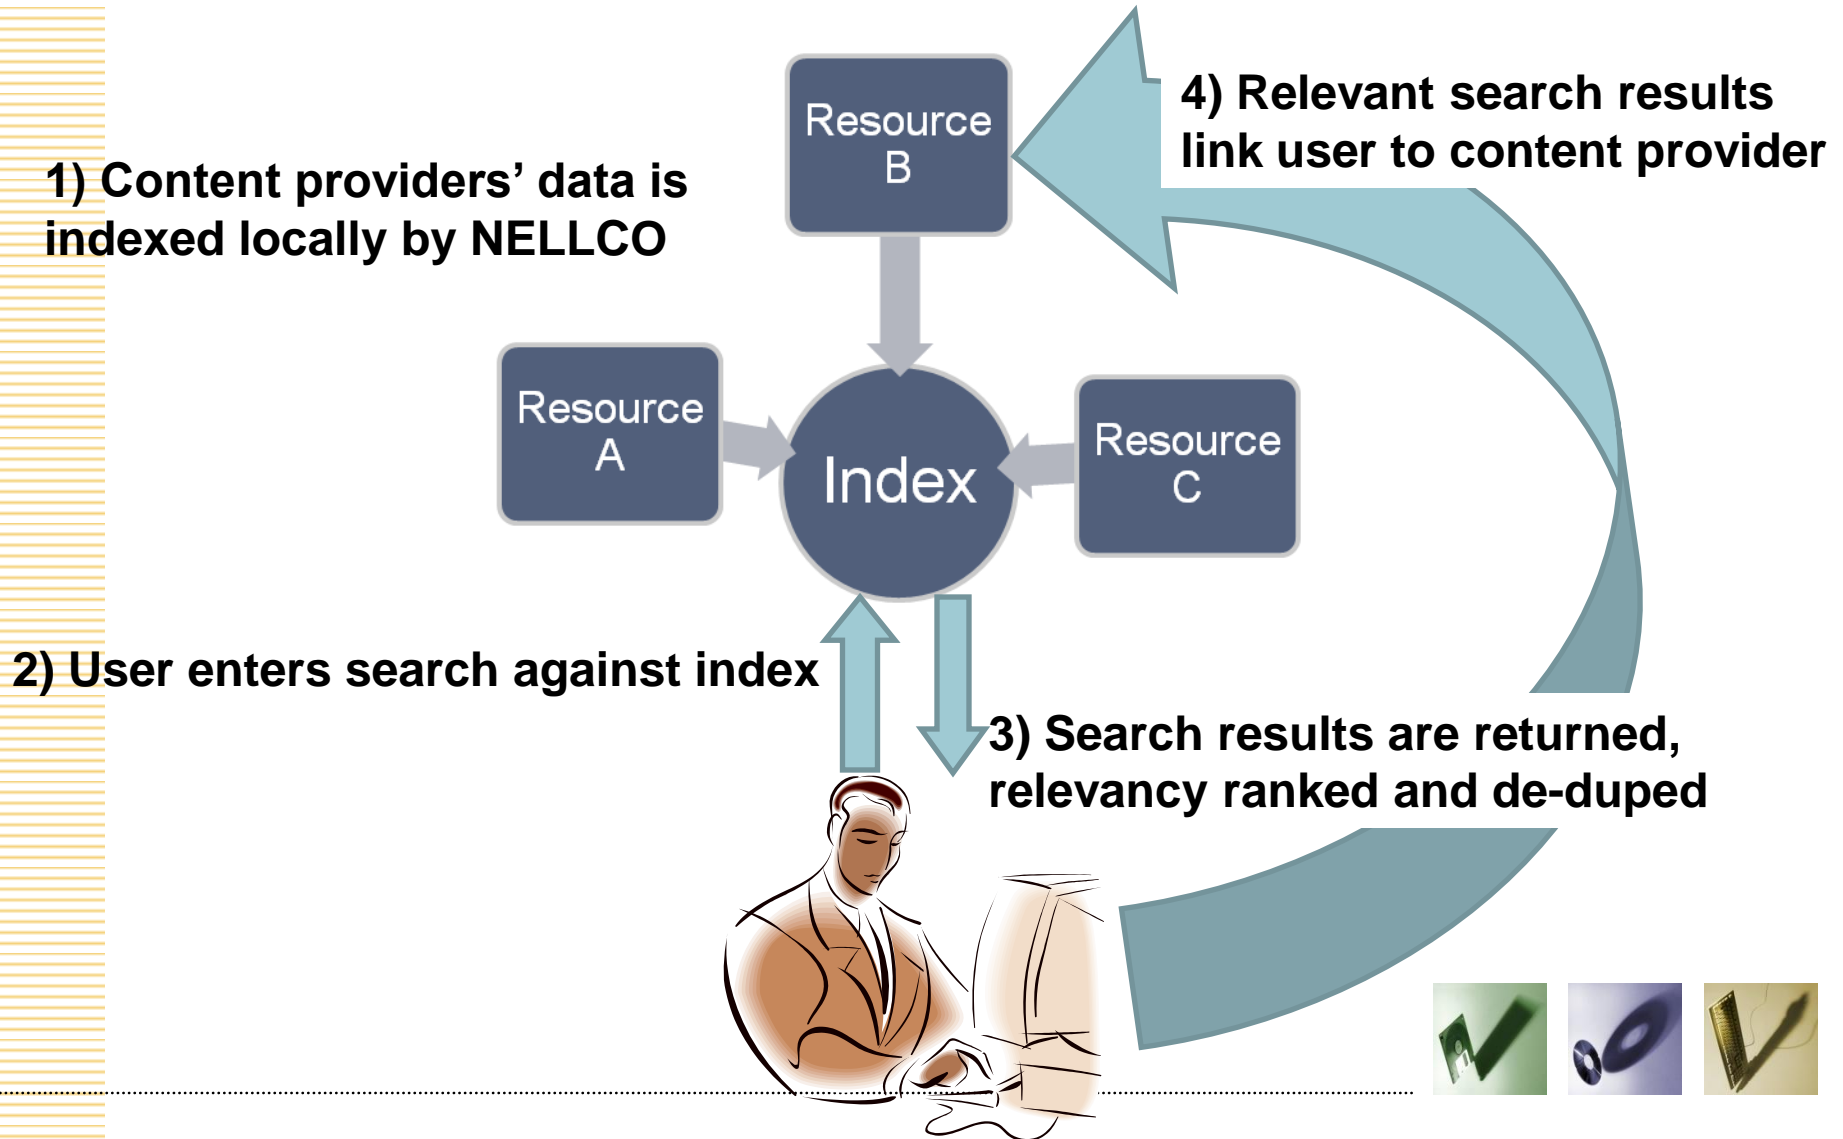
1) Content providers' data is indexed locally by NELLCO

Resource B

4) Relevant search results link user to content provider

Resource A

Index

Resource C

2) User enters search against index

3) Search results are returned, relevancy ranked and de-duped